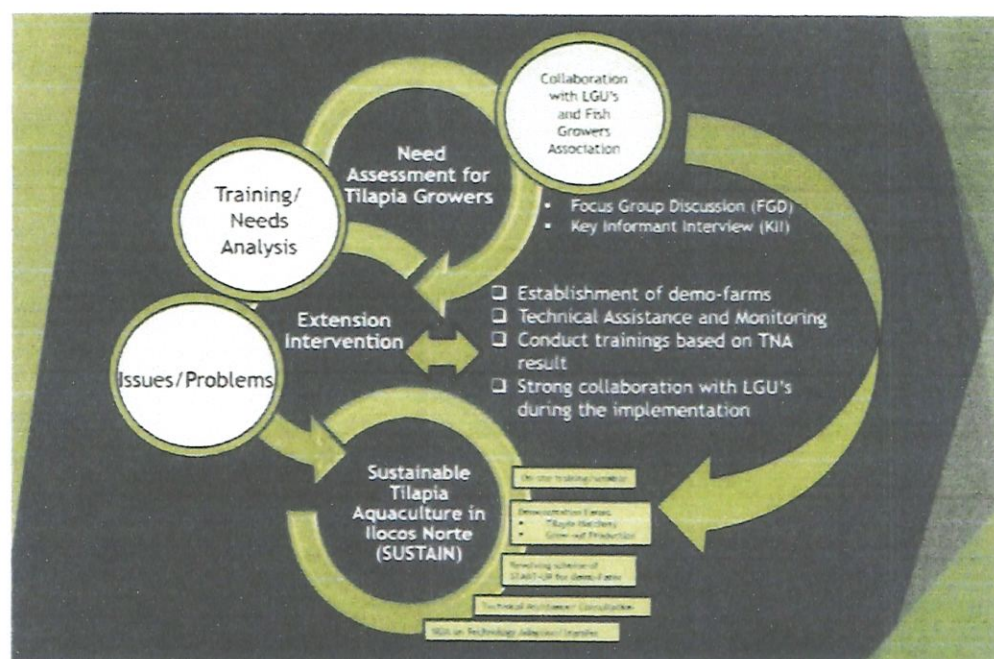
Collaboration with LGU's and Fish Growers Association

Need Assessment for Tilapia Growers

Training/ Needs Analysis

- Focus Group Discussion (FGD)
- Key Informant Interview (KII)

Extension Intervention

❑ Establishment of demo-farms
❑ Technical Assistance and Monitoring
❑ Conduct trainings based on TNA result
❑ Strong collaboration with LGU's during the implementation

Issues/Problems

Sustainable Tilapia Aquaculture in Ilocos Norte (SUSTAIN)

On-site training/seminar

Demonstration farms
- Tilapia Hatchery
- Grow-out Production

Revolving scheme of START-UP for demo-farm

Technical Assistance/ Consultation

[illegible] on Technology Adoption/ Transfer